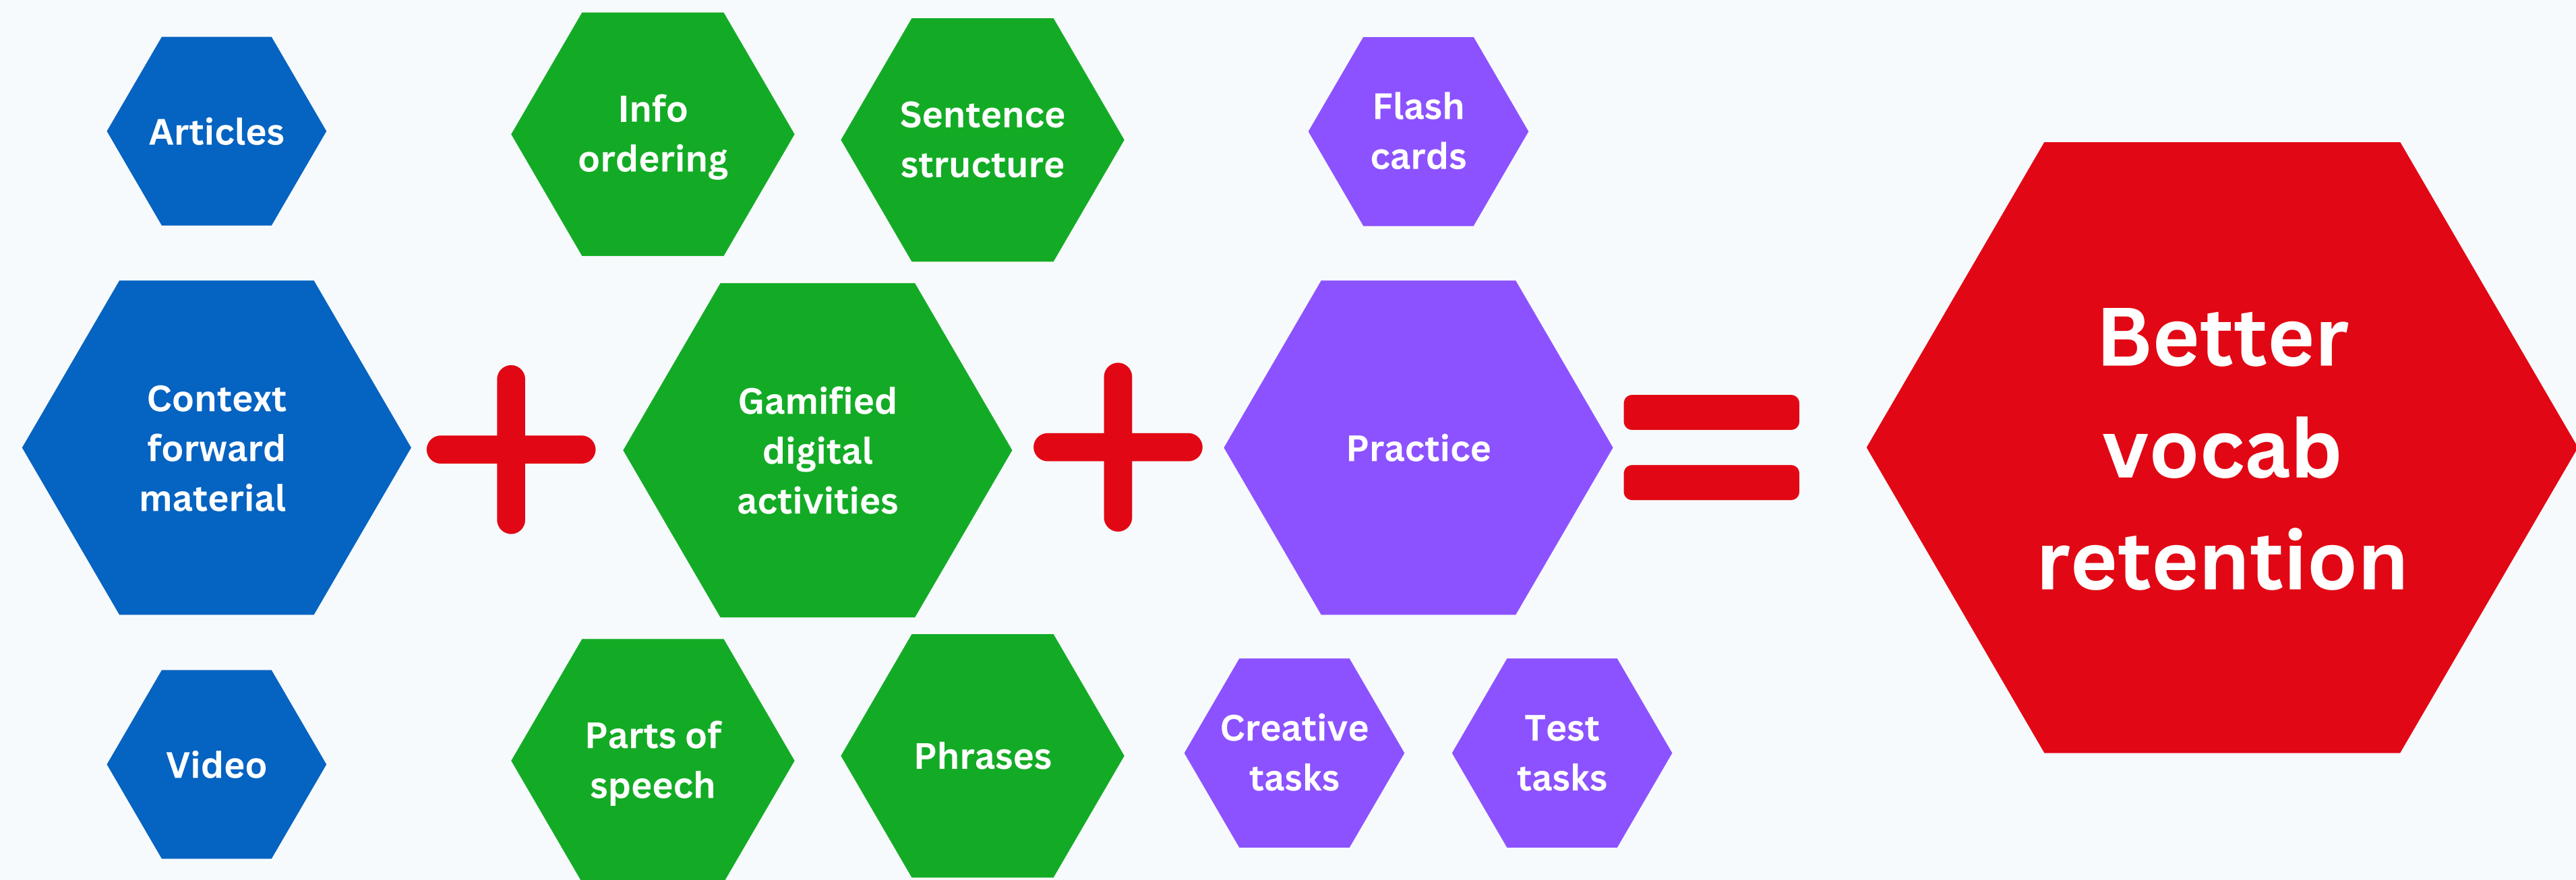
Articles

Context forward material

Video

+

Info ordering

Sentence structure

Gamified digital activities

Parts of speech

Phrases

+

Flash cards

Practice

Creative tasks

Test tasks

=

Better vocab retention